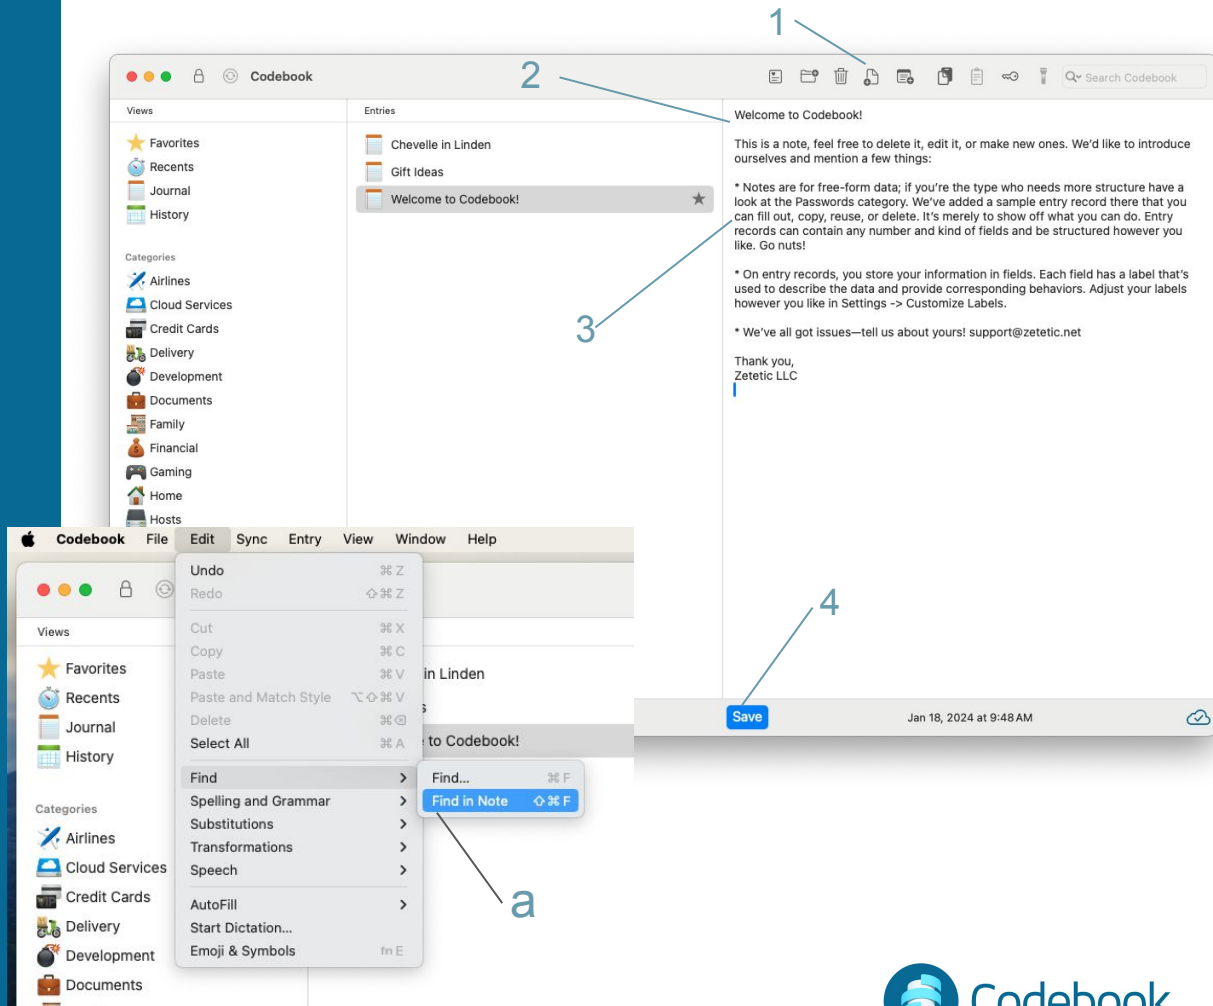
1

2

Codebook

Search Codebook

Views

Favorites
Recents
Journal
History

Categories

Airlines
Cloud Services
Credit Cards
Delivery
Development
Documents
Family
Financial
Gaming
Home
Hosts

Entries

Chevelle in Linden
Gift Ideas
Welcome to Codebook!

Welcome to Codebook!

This is a note, feel free to delete it, edit it, or make new ones. We'd like to introduce ourselves and mention a few things:

* Notes are for free-form data; if you're the type who needs more structure have a look at the Passwords category. We've added a sample entry record there that you can fill out, copy, reuse, or delete. It's merely to show off what you can do. Entry records can contain any number and kind of fields and be structured however you like. Go nuts!

* On entry records, you store your information in fields. Each field has a label that's used to describe the data and provide corresponding behaviors. Adjust your labels however you like in Settings -> Customize Labels.

* We've all got issues—tell us about yours! support@zetetic.net

Thank you,
Zetetic LLC

3

4

Save

Jan 18, 2024 at 9:48 AM

Codebook File Edit Sync Entry View Window Help

Views

Favorites
Recents
Journal
History

Categories

Airlines
Cloud Services
Credit Cards
Delivery
Development
Documents

Undo ⌘Z
Redo ⇧⌘Z
Cut ⌘X
Copy ⌘C
Paste ⌘V
Paste and Match Style ⌥⇧⌘V
Delete ⌘⌫
Select All ⌘A
Find
Spelling and Grammar
Substitutions
Transformations
Speech
AutoFill
Start Dictation...
Emoji & Symbols fn E

Find... ⌘F
Find in Note ⇧⌘F

in Linden
s
to Codebook!

a

Codebook